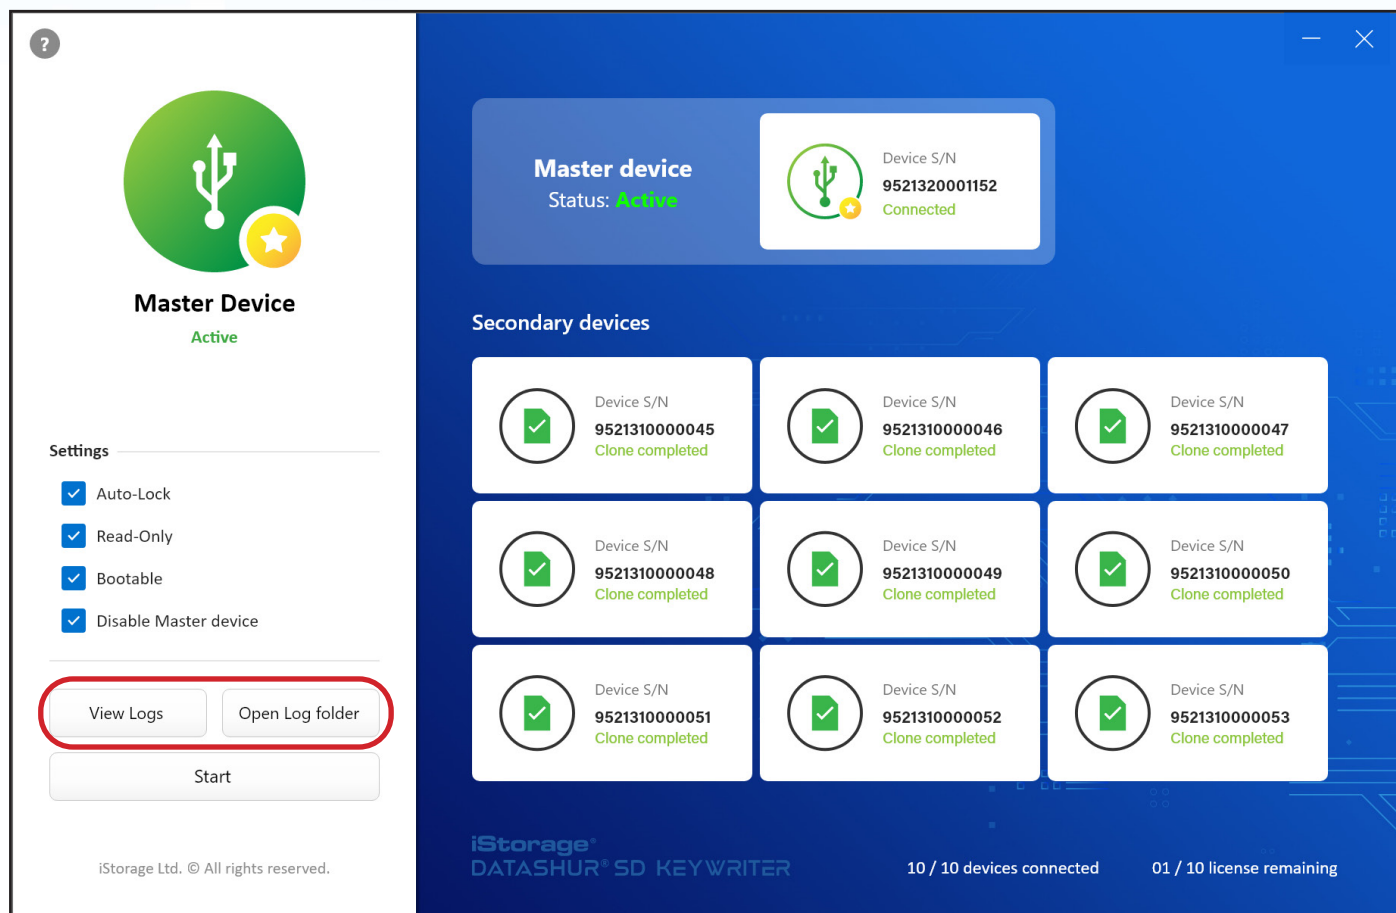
?

Master Device
Active

Settings
Auto-Lock
Read-Only
Bootable
Disable Master device

View Logs
Open Log folder
Start

iStorage Ltd. © All rights reserved.

Master device
Status: Active

Device S/N
9521320001152
Connected

Secondary devices

Device S/N
9521310000045
Clone completed

Device S/N
9521310000046
Clone completed

Device S/N
9521310000047
Clone completed

Device S/N
9521310000048
Clone completed

Device S/N
9521310000049
Clone completed

Device S/N
9521310000050
Clone completed

Device S/N
9521310000051
Clone completed

Device S/N
9521310000052
Clone completed

Device S/N
9521310000053
Clone completed

iStorage®
DATASHUR® SD KEYWRITER

10 / 10 devices connected
01 / 10 license remaining